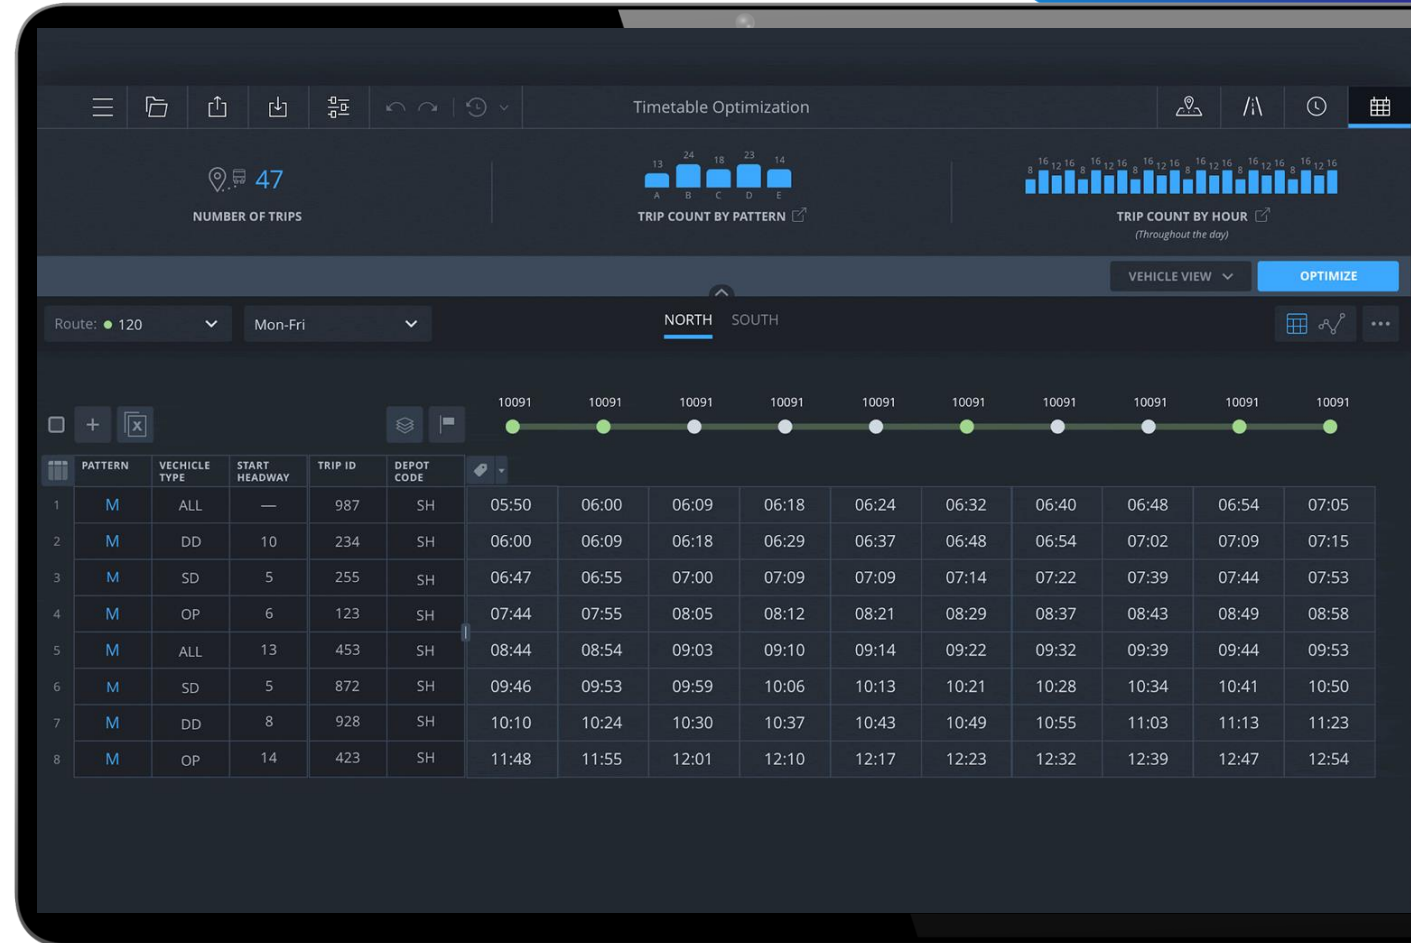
Timetable Optimization

47
NUMBER OF TRIPS

13 24 18 23 14
A B C D E
TRIP COUNT BY PATTERN

8 16 12 16 8 16 12 16 8 16 12 16 8 16 12 16 8 16 12 16 8 16 12 16
TRIP COUNT BY HOUR
(Throughout the day)

VEHICLE VIEW
OPTIMIZE

Route: 120
Mon-Fri
NORTH SOUTH

10091 10091 10091 10091 10091 10091 10091 10091 10091 10091

| | PATTERN | VECHICLE TYPE | START HEADWAY | TRIP ID | DEPOT CODE | | | | | | | | | | |
|---|---|---|---|---|---|---|---|---|---|---|---|---|---|---|---|
| 1 | M | ALL | — | 987 | SH | 05:50 | 06:00 | 06:09 | 06:18 | 06:24 | 06:32 | 06:40 | 06:48 | 06:54 | 07:05 |
| 2 | M | DD | 10 | 234 | SH | 06:00 | 06:09 | 06:18 | 06:29 | 06:37 | 06:48 | 06:54 | 07:02 | 07:09 | 07:15 |
| 3 | M | SD | 5 | 255 | SH | 06:47 | 06:55 | 07:00 | 07:09 | 07:09 | 07:14 | 07:22 | 07:39 | 07:44 | 07:53 |
| 4 | M | OP | 6 | 123 | SH | 07:44 | 07:55 | 08:05 | 08:12 | 08:21 | 08:29 | 08:37 | 08:43 | 08:49 | 08:58 |
| 5 | M | ALL | 13 | 453 | SH | 08:44 | 08:54 | 09:03 | 09:10 | 09:14 | 09:22 | 09:32 | 09:39 | 09:44 | 09:53 |
| 6 | M | SD | 5 | 872 | SH | 09:46 | 09:53 | 09:59 | 10:06 | 10:13 | 10:21 | 10:28 | 10:34 | 10:41 | 10:50 |
| 7 | M | DD | 8 | 928 | SH | 10:10 | 10:24 | 10:30 | 10:37 | 10:43 | 10:49 | 10:55 | 11:03 | 11:13 | 11:23 |
| 8 | M | OP | 14 | 423 | SH | 11:48 | 11:55 | 12:01 | 12:10 | 12:17 | 12:23 | 12:32 | 12:39 | 12:47 | 12:54 |